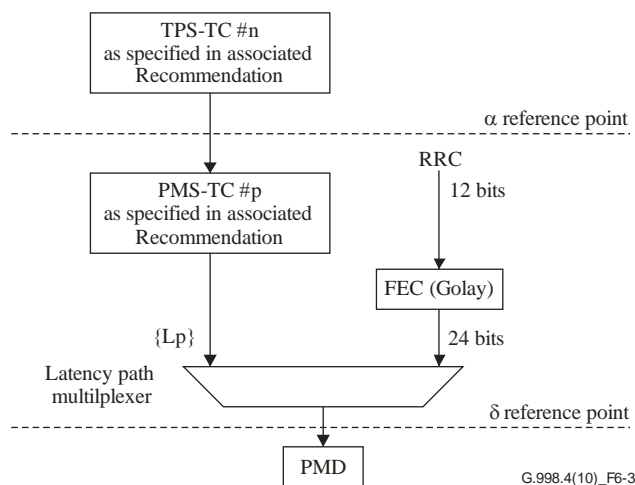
TPS-TC #n
as specified in associated
Recommendation

α reference point

PMS-TC #p
as specified in associated
Recommendation

RRC

12 bits

FEC (Golay)

{Lp}

24 bits

Latency path
multilplexer

δ reference point

PMD

G.998.4(10)_F6-3